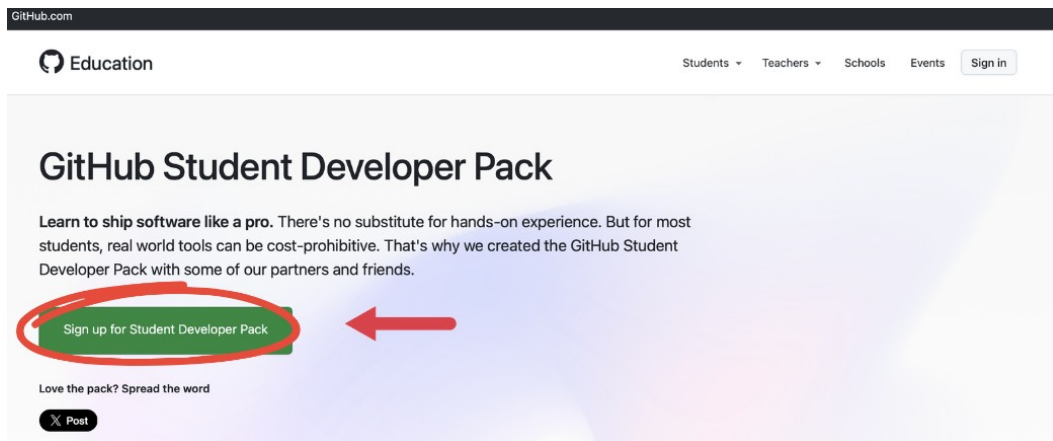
GitHub.com

Education

Students ▾ Teachers ▾ Schools Events Sign in

GitHub Student Developer Pack

**Learn to ship software like a pro.** There's no substitute for hands-on experience. But for most students, real world tools can be cost-prohibitive. That's why we created the GitHub Student Developer Pack with some of our partners and friends.

Sign up for Student Developer Pack

Love the pack? Spread the word

X Post